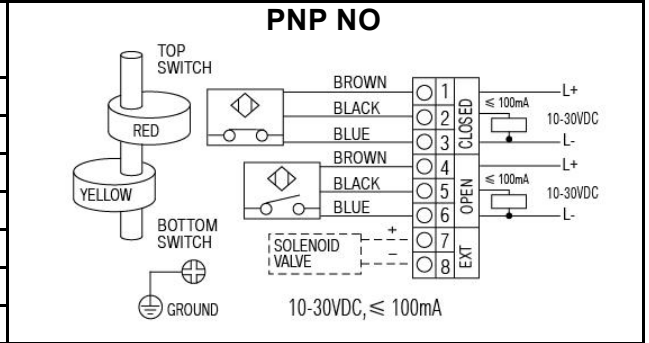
PNP NO

TOP SWITCH

RED

YELLOW

BOTTOM SWITCH

GROUND

BROWN
BLACK
BLUE
BROWN
BLACK
BLUE

SOLENOID VALVE
+
–

1
2
3
4
5
6
7
8

CLOSED
OPEN
EXT

$\leq 100mA$
10-30VDC
L+
L-
$\leq 100mA$
10-30VDC
L+
L-

10-30VDC, $\leq$ 100mA